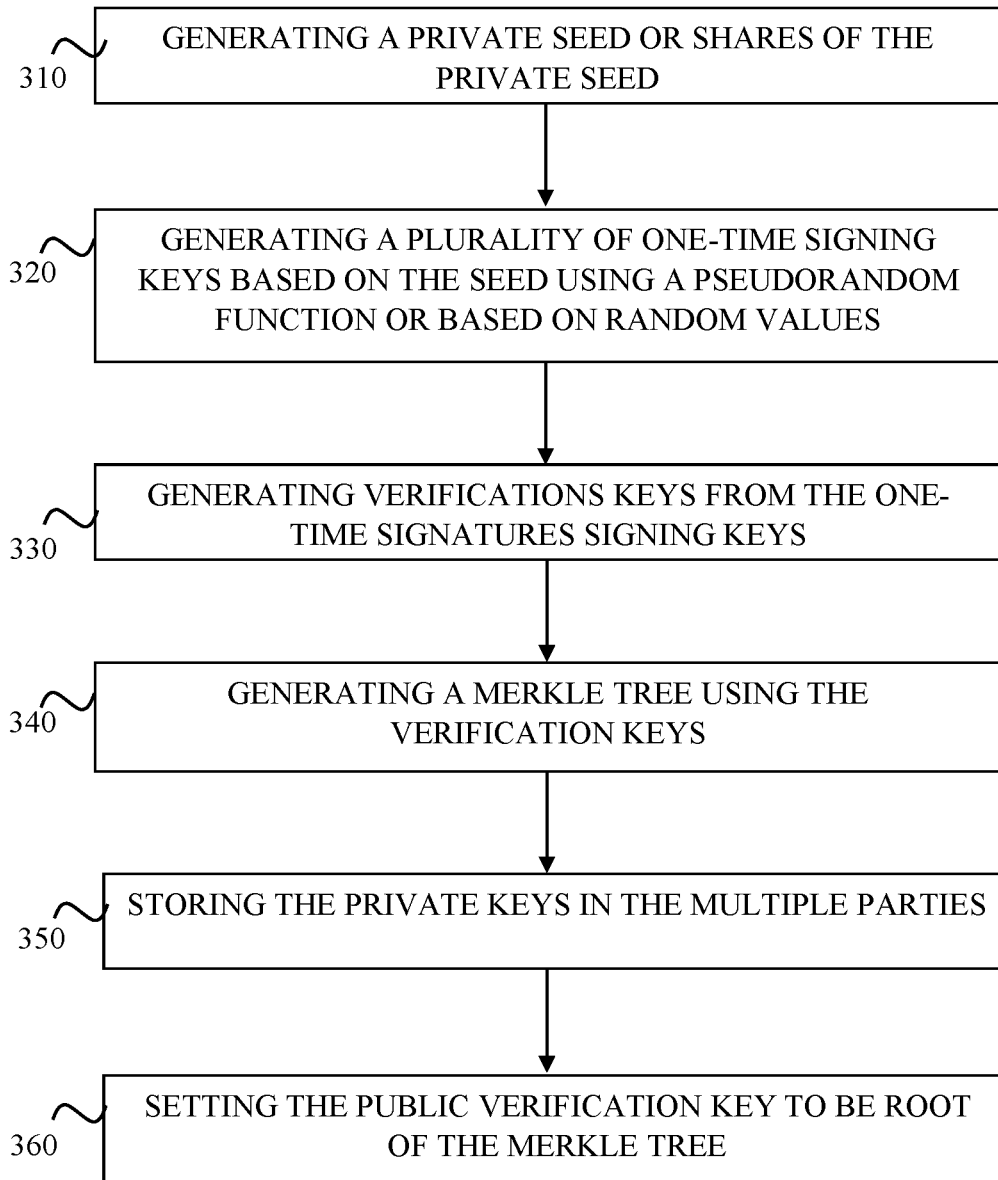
310
GENERATING A PRIVATE SEED OR SHARES OF THE PRIVATE SEED

320
GENERATING A PLURALITY OF ONE-TIME SIGNING KEYS BASED ON THE SEED USING A PSEUDORANDOM FUNCTION OR BASED ON RANDOM VALUES

330
GENERATING VERIFICATIONS KEYS FROM THE ONE-TIME SIGNATURES SIGNING KEYS

340
GENERATING A MERKLE TREE USING THE VERIFICATION KEYS

350
STORING THE PRIVATE KEYS IN THE MULTIPLE PARTIES

360
SETTING THE PUBLIC VERIFICATION KEY TO BE ROOT OF THE MERKLE TREE